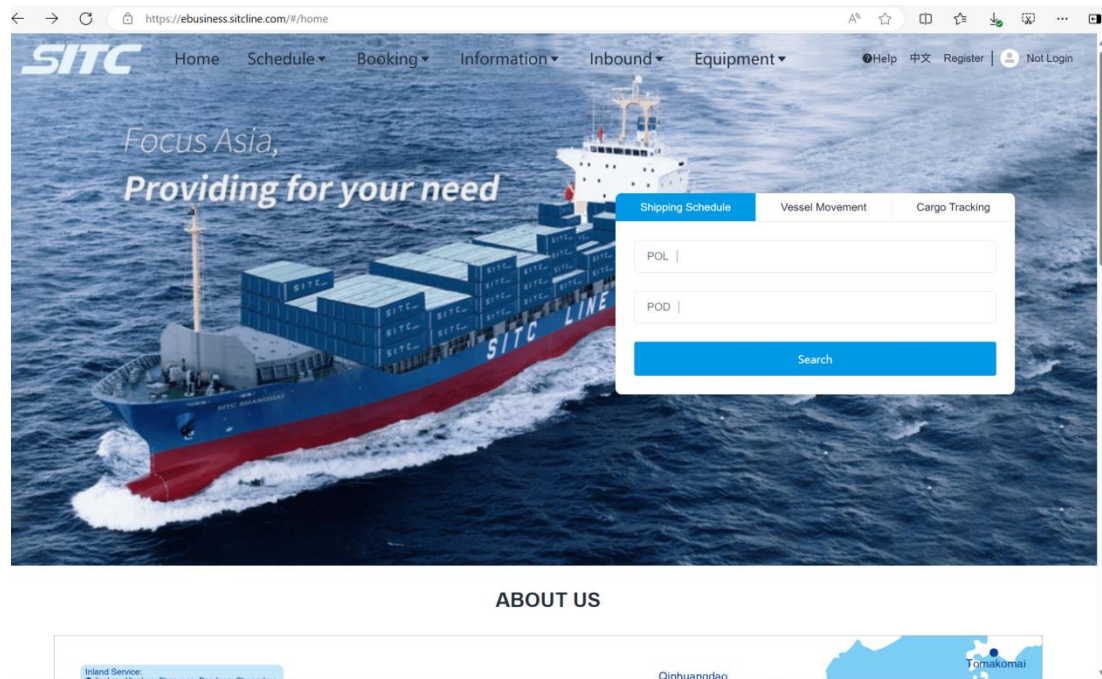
https://ebusiness.sitcline.com/#/home

SITC Home Schedule▾ Booking▾ Information▾ Inbound▾ Equipment▾ Help 中文 Register | Not Login

Focus Asia,
Providing for your need

Shipping Schedule | Vessel Movement | Cargo Tracking

POL

POD

Search

SITC LINE

SITC SHANGHAI

ABOUT US

Inland Service:
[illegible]

Qinhuangdao

Tomakomai